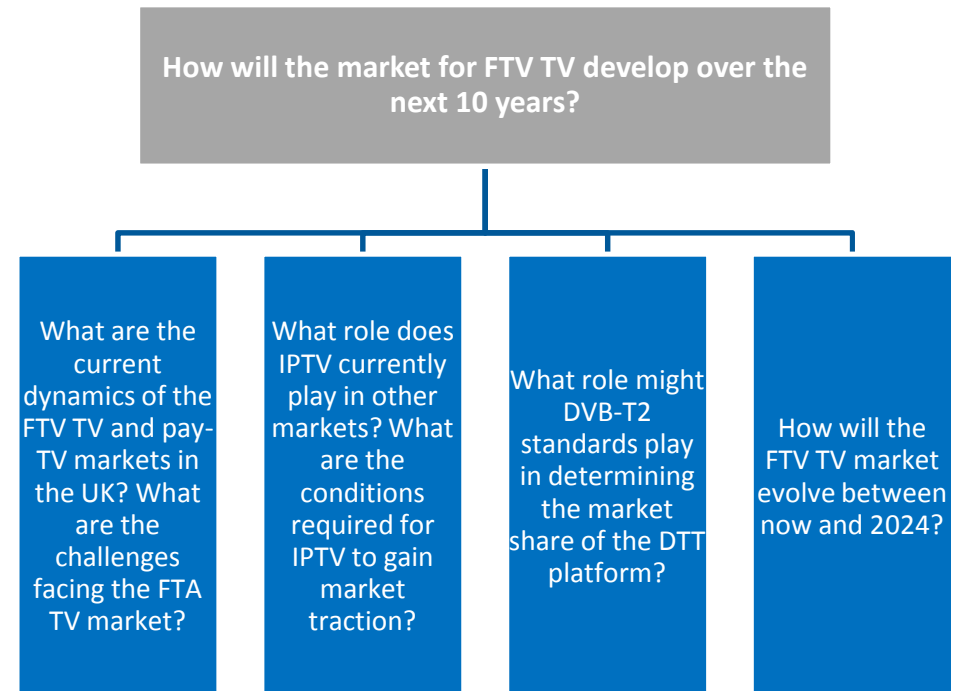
How will the market for FTV TV develop over the next 10 years?

What are the current dynamics of the FTV TV and pay-TV markets in the UK? What are the challenges facing the FTA TV market?

What role does IPTV currently play in other markets? What are the conditions required for IPTV to gain market traction?

What role might DVB-T2 standards play in determining the market share of the DTT platform?

How will the FTV TV market evolve between now and 2024?